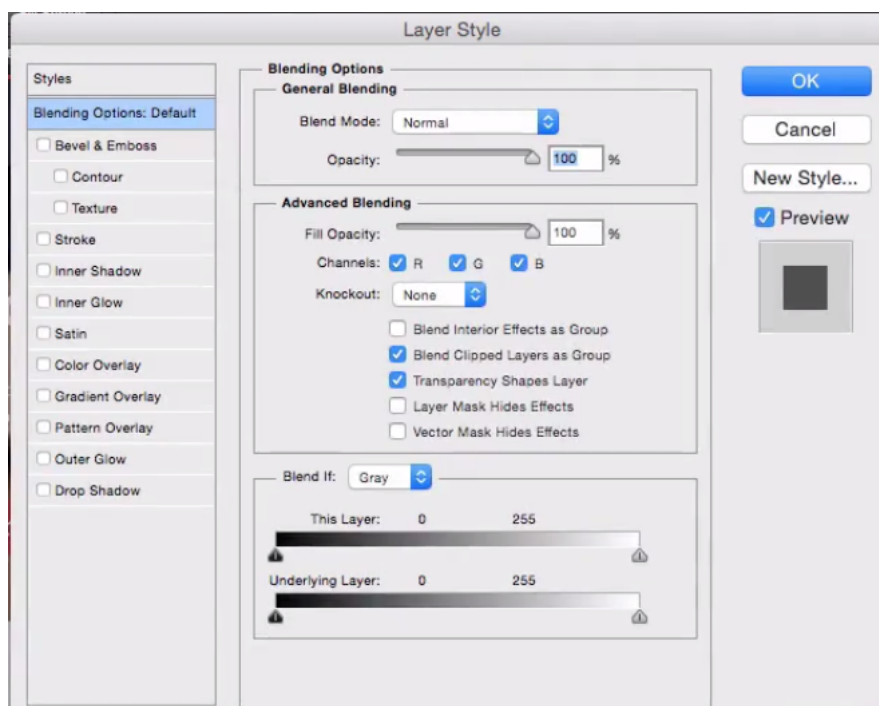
Layer Style

Styles
Blending Options: Default
Bevel & Emboss
Contour
Texture
Stroke
Inner Shadow
Inner Glow
Satin
Color Overlay
Gradient Overlay
Pattern Overlay
Outer Glow
Drop Shadow

Blending Options
General Blending
Blend Mode: Normal
Opacity: 100 %

Advanced Blending
Fill Opacity: 100 %
Channels: R G B
Knockout: None
Blend Interior Effects as Group
Blend Clipped Layers as Group
Transparency Shapes Layer
Layer Mask Hides Effects
Vector Mask Hides Effects

Blend If: Gray
This Layer: 0 255
Underlying Layer: 0 255

OK
Cancel
New Style...
Preview